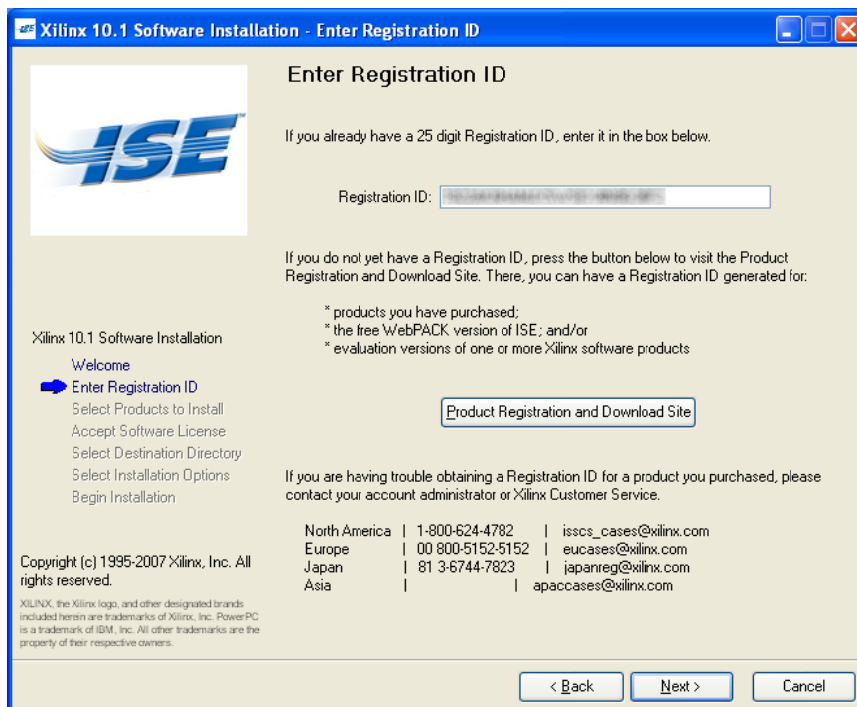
Xilinx 10.1 Software Installation - Enter Registration ID

ISE

Enter Registration ID

If you already have a 25 digit Registration ID, enter it in the box below.

Registration ID: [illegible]

If you do not yet have a Registration ID, press the button below to visit the Product Registration and Download Site. There, you can have a Registration ID generated for:

* products you have purchased;
* the free WebPACK version of ISE; and/or
* evaluation versions of one or more Xilinx software products

Product Registration and Download Site

Xilinx 10.1 Software Installation
Welcome
Enter Registration ID
Select Products to Install
Accept Software License
Select Destination Directory
Select Installation Options
Begin Installation

If you are having trouble obtaining a Registration ID for a product you purchased, please contact your account administrator or Xilinx Customer Service.

| North America | 1-800-624-4782 | isscs_cases@xilinx.com |
|---|---|---|
| Europe | 00 800-5152-5152 | eucases@xilinx.com |
| Japan | 81 3-6744-7823 | japanreg@xilinx.com |
| Asia | | apaccases@xilinx.com |

Copyright (c) 1995-2007 Xilinx, Inc. All rights reserved.

XILINX, the Xilinx logo, and other designated brands included herein are trademarks of Xilinx, Inc. PowerPC is a trademark of IBM, Inc. All other trademarks are the property of their respective owners.

< Back    Next >    Cancel